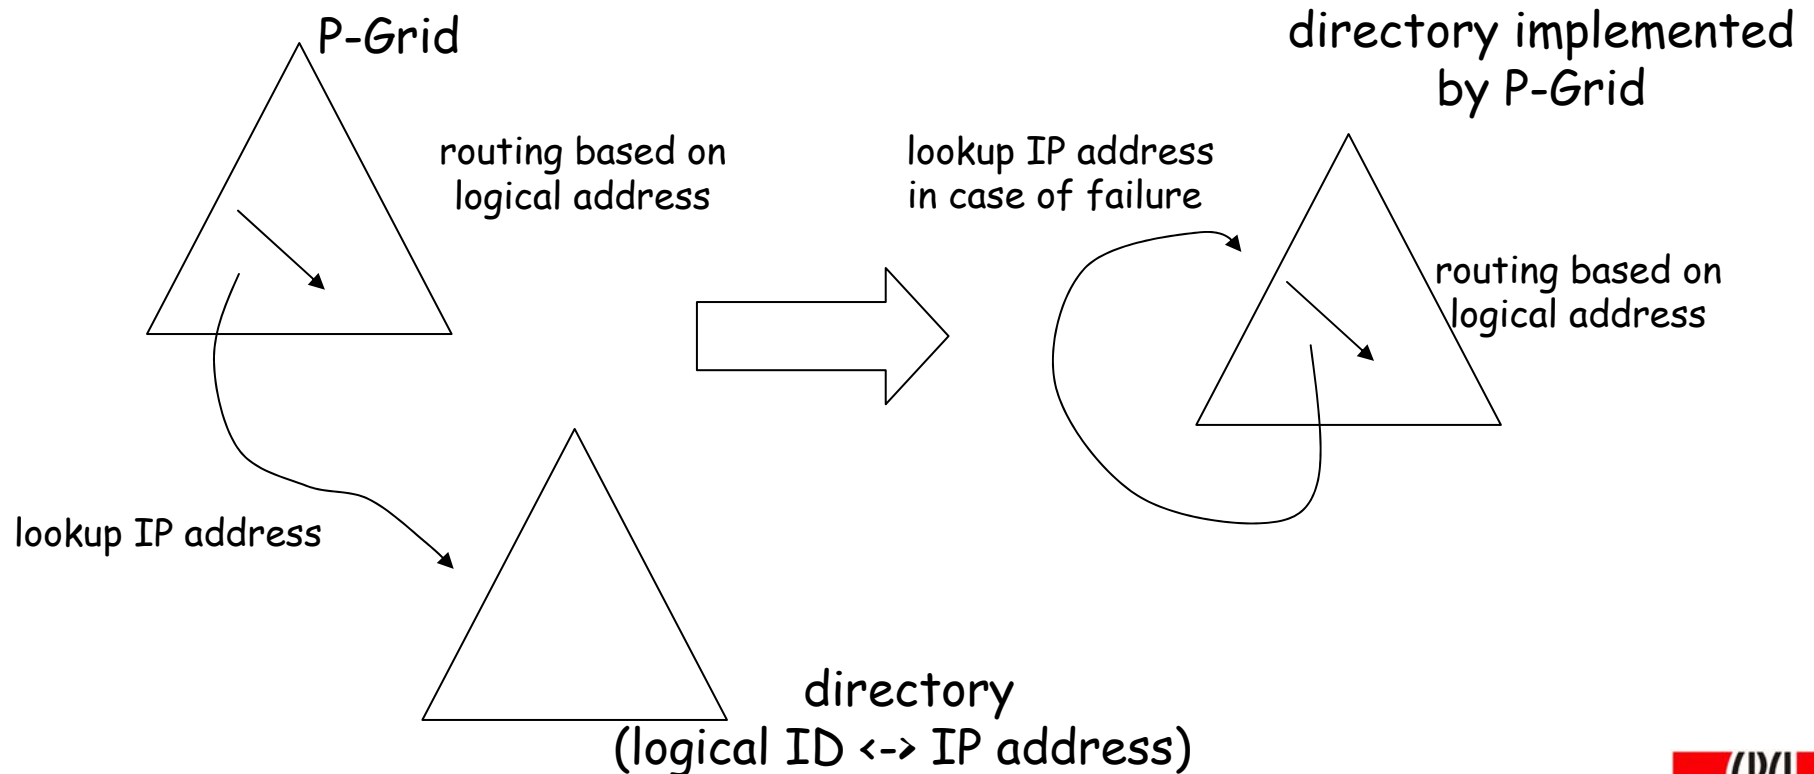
P-Grid

routing based on logical address

lookup IP address

directory
(logical ID <-> IP address)

directory implemented by P-Grid

lookup IP address in case of failure

routing based on logical address